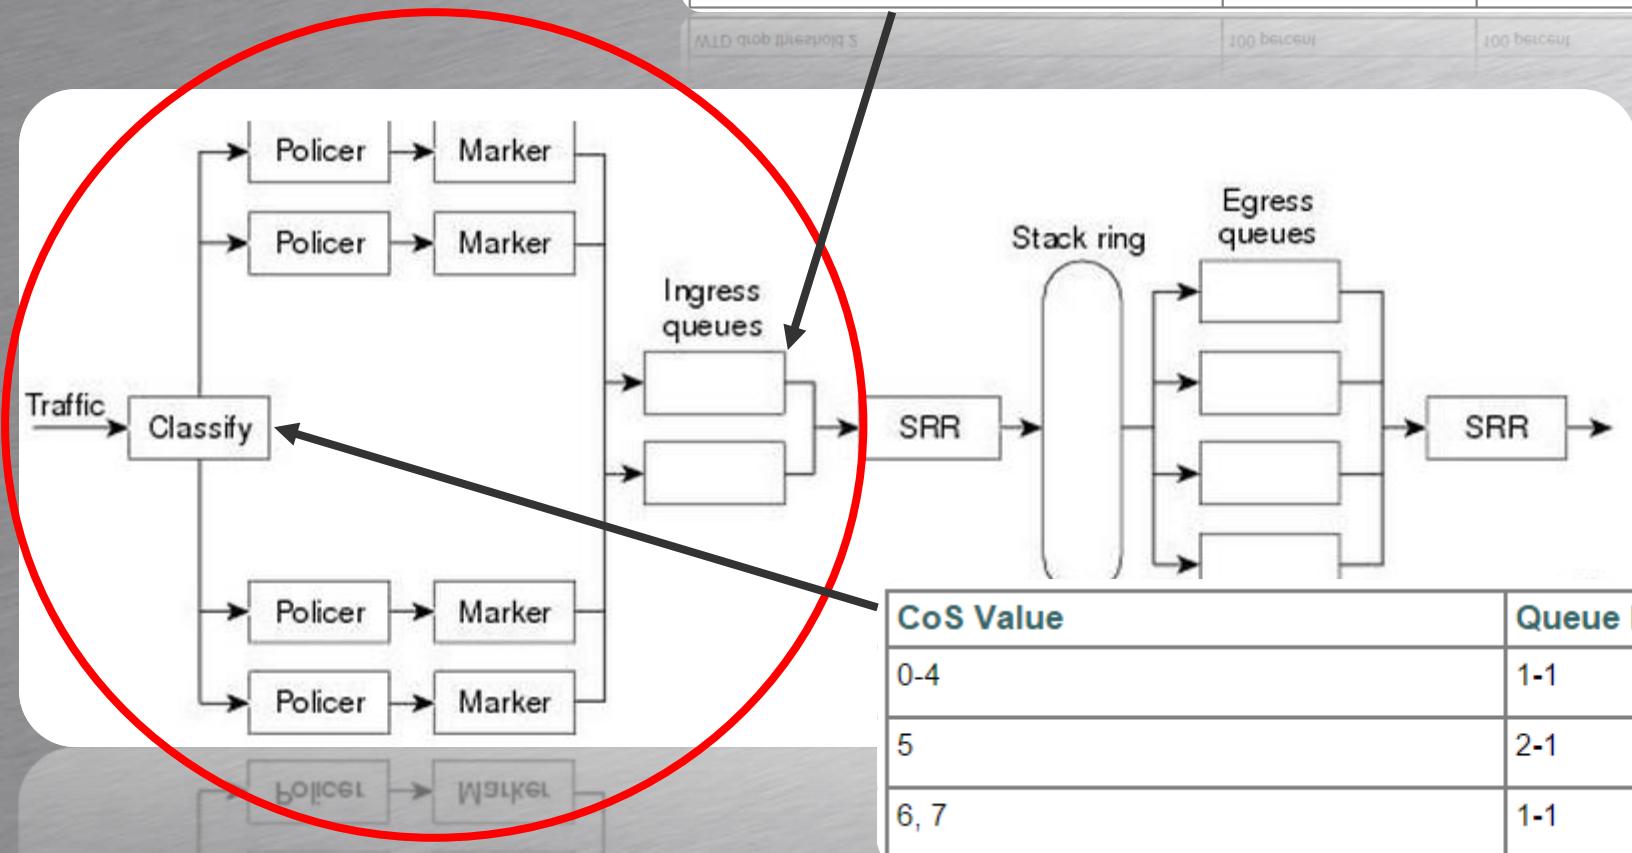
WTD drop threshold 2 | 100 percent | 100 percent

Policer
Marker
Policer
Marker
Traffic
Classify
Policer
Marker
Policer
Marker
Ingress queues
SRR
Stack ring
Egress queues
SRR

| CoS Value | Queue |
|---|---|
| 0-4 | 1-1 |
| 5 | 2-1 |
| 6, 7 | 1-1 |